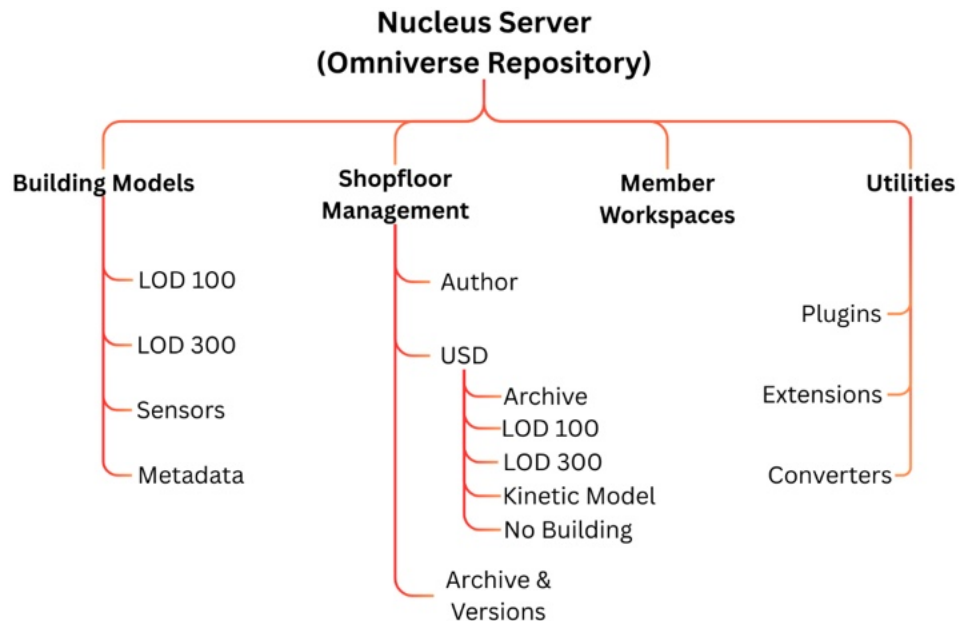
Nucleus Server
(Omniverse Repository)

Building Models
LOD 100
LOD 300
Sensors
Metadata

Shopfloor Management
Author
USD
Archive
LOD 100
LOD 300
Kinetic Model
No Building
Archive & Versions

Member Workspaces

Utilities
Plugins
Extensions
Converters